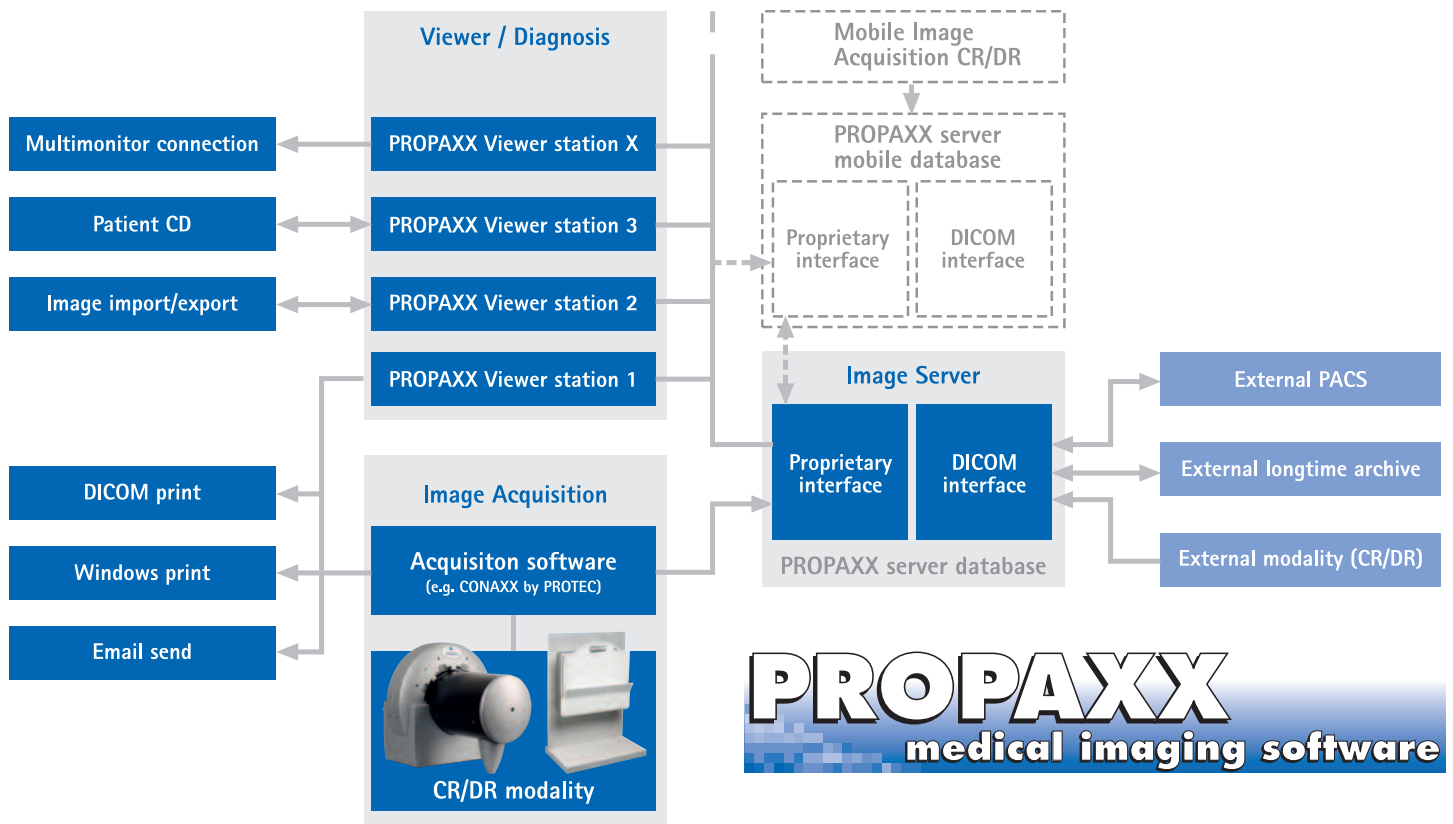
Viewer / Diagnosis

Multimonitor connection

PROPAXX Viewer station X

Patient CD

PROPAXX Viewer station 3

Image import/export

PROPAXX Viewer station 2

PROPAXX Viewer station 1

Mobile Image Acquisition CR/DR

PROPAXX server mobile database

Proprietary interface

DICOM interface

Image Server

Proprietary interface

DICOM interface

PROPAXX server database

External PACS

External longtime archive

External modality (CR/DR)

DICOM print

Windows print

Email send

Image Acquisition

Acquisiton software
(e.g. CONAXX by PROTEC)

CR/DR modality

PROPAXX
medical imaging software